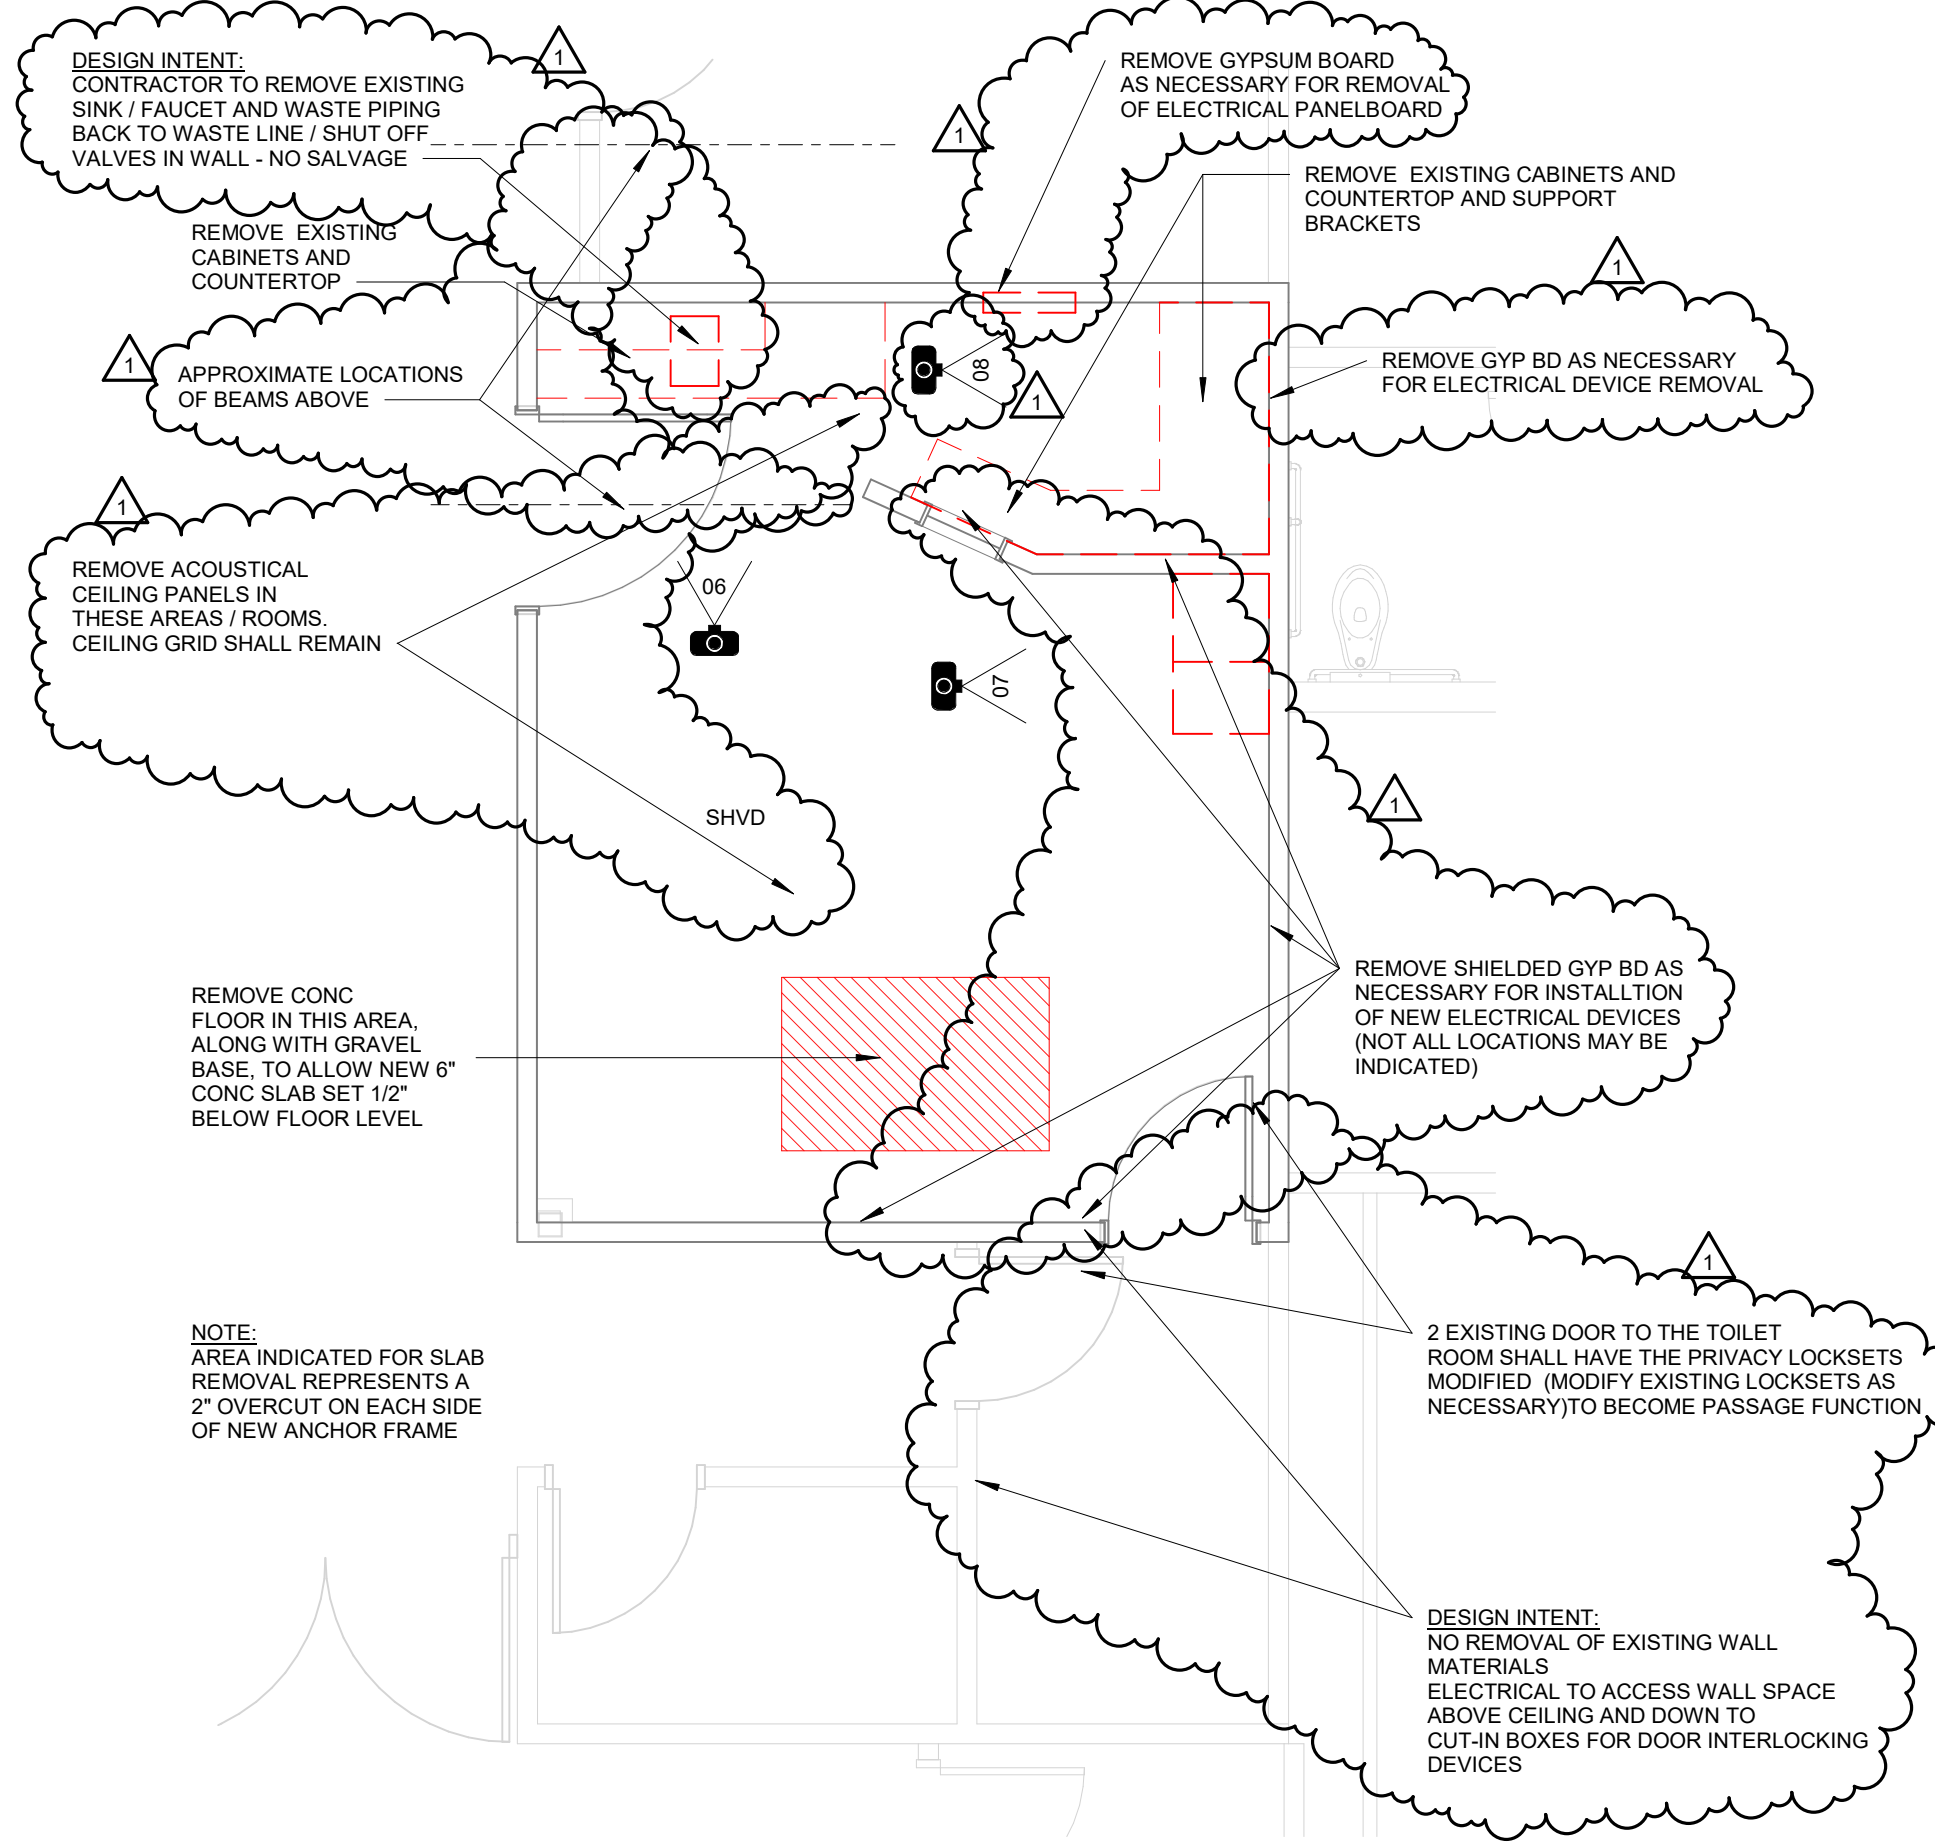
DESIGN INTENT:
CONTRACTOR TO REMOVE EXISTING SINK / FAUCET AND WASTE PIPING BACK TO WASTE LINE / SHUT OFF VALVES IN WALL - NO SALVAGE

1

1

REMOVE GYPSUM BOARD AS NECESSARY FOR REMOVAL OF ELECTRICAL PANELBOARD

REMOVE EXISTING CABINETS AND COUNTERTOP AND SUPPORT BRACKETS

REMOVE EXISTING CABINETS AND COUNTERTOP

1

1

APPROXIMATE LOCATIONS OF BEAMS ABOVE

08

1

REMOVE GYP BD AS NECESSARY FOR ELECTRICAL DEVICE REMOVAL

1

REMOVE ACOUSTICAL CEILING PANELS IN THESE AREAS / ROOMS. CEILING GRID SHALL REMAIN

06

07

SHVD

1

REMOVE SHIELDED GYP BD AS NECESSARY FOR INSTALLTION OF NEW ELECTRICAL DEVICES (NOT ALL LOCATIONS MAY BE INDICATED)

REMOVE CONC FLOOR IN THIS AREA, ALONG WITH GRAVEL BASE, TO ALLOW NEW 6" CONC SLAB SET 1/2" BELOW FLOOR LEVEL

1

NOTE:
AREA INDICATED FOR SLAB REMOVAL REPRESENTS A 2" OVERCUT ON EACH SIDE OF NEW ANCHOR FRAME

2 EXISTING DOOR TO THE TOILET ROOM SHALL HAVE THE PRIVACY LOCKSETS MODIFIED (MODIFY EXISTING LOCKSETS AS NECESSARY)TO BECOME PASSAGE FUNCTION

DESIGN INTENT:
NO REMOVAL OF EXISTING WALL MATERIALS
ELECTRICAL TO ACCESS WALL SPACE ABOVE CEILING AND DOWN TO CUT-IN BOXES FOR DOOR INTERLOCKING DEVICES